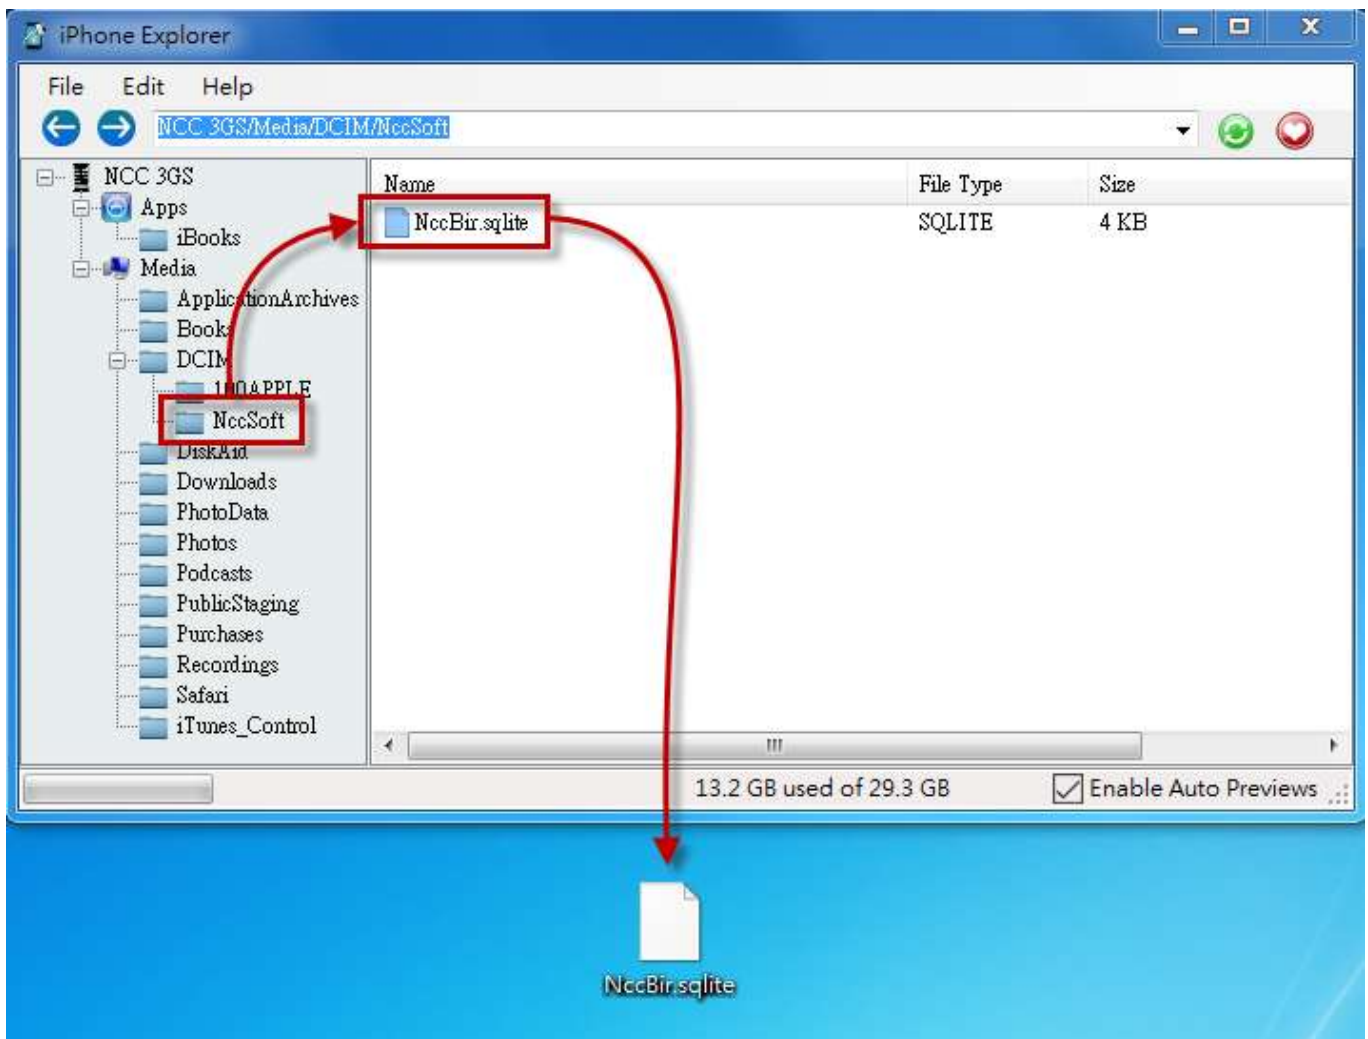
iPhone Explorer

File Edit Help

NCC 3GS/Media/DCIM/NccSoft

NCC 3GS
Apps
iBooks
Media
ApplicationArchives
Books
DCIM
100APPLE
NccSoft
DiskAid
Downloads
PhotoData
Photos
Podcasts
PublicStaging
Purchases
Recordings
Safari
iTunes_Control

| Name | File Type | Size |
|---|---|---|
| NccBir.sqlite | SQLITE | 4 KB |

13.2 GB used of 29.3 GB
Enable Auto Previews

NccBir.sqlite